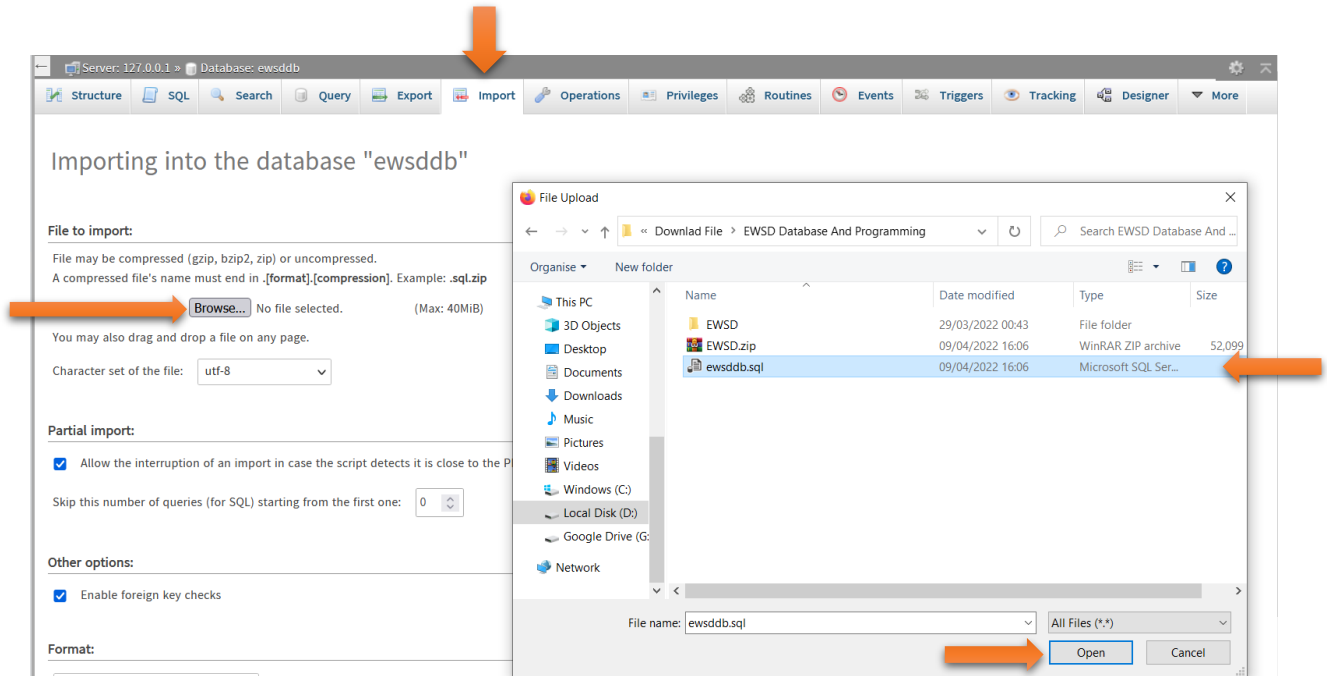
Server: 127.0.0.1 » Database: ewsddb

Structure SQL Search Query Export Import Operations Privileges Routines Events Triggers Tracking Designer More

Importing into the database "ewsddb"

File to import:

File may be compressed (gzip, bzip2, zip) or uncompressed.
A compressed file's name must end in .[format].[compression]. Example: .sql.zip

Browse... No file selected. (Max: 40MiB)

You may also drag and drop a file on any page.

Character set of the file: utf-8

Partial import:

Allow the interruption of an import in case the script detects it is close to the P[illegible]

Skip this number of queries (for SQL) starting from the first one: 0

Other options:

Enable foreign key checks

Format:

File Upload

« Downlad File › EWSD Database And Programming

Search EWSD Database And ...

Organise ▾ New folder

This PC
3D Objects
Desktop
Documents
Downloads
Music
Pictures
Videos
Windows (C:)
Local Disk (D:)
Google Drive (G:
Network

| Name | Date modified | Type | Size |
|---|---|---|---|
| EWSD | 29/03/2022 00:43 | File folder | |
| EWSD.zip | 09/04/2022 16:06 | WinRAR ZIP archive | 52,099 |
| ewsddb.sql | 09/04/2022 16:06 | Microsoft SQL Ser... | |

File name: ewsddb.sql

All Files (*.*)

Open Cancel